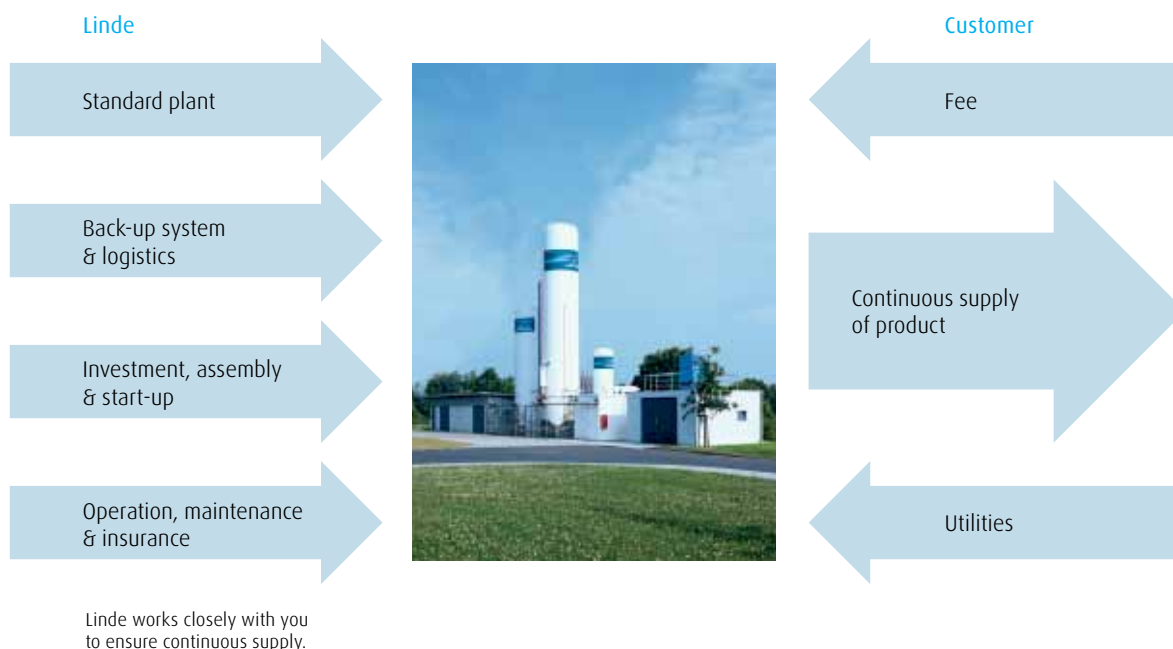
Linde

Standard plant

Back-up system & logistics

Investment, assembly & start-up

Operation, maintenance & insurance

Customer

Fee

Continuous supply of product

Utilities

Linde works closely with you to ensure continuous supply.